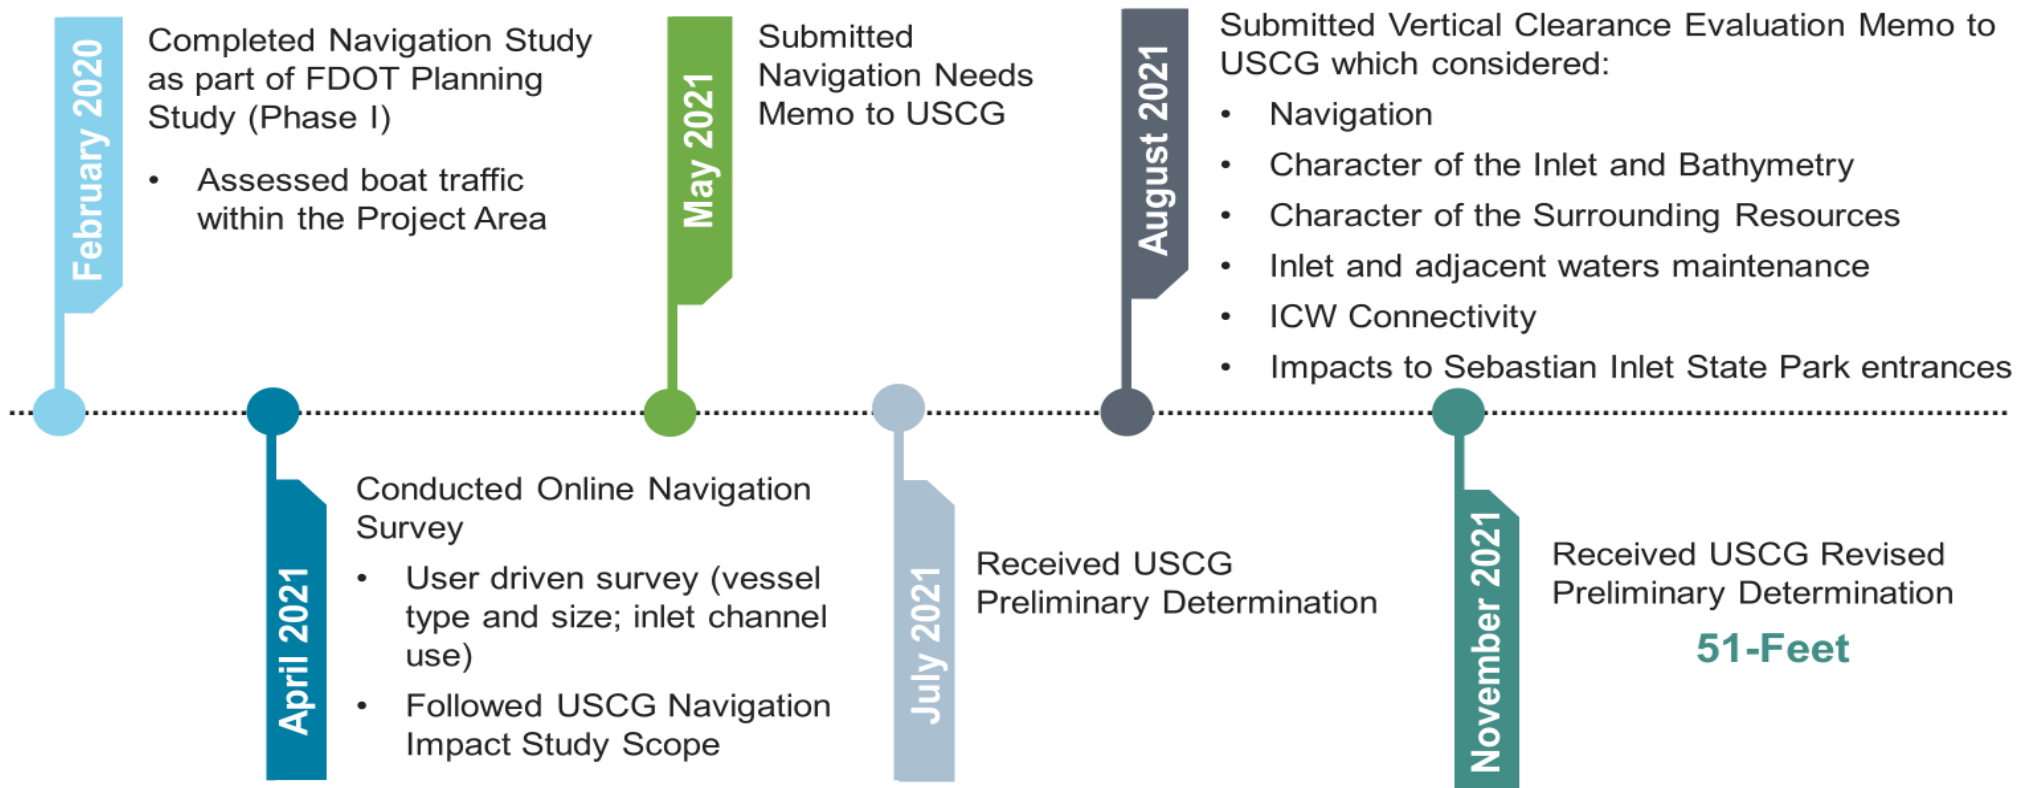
February 2020

Completed Navigation Study as part of FDOT Planning Study (Phase I)

- Assessed boat traffic within the Project Area

May 2021

Submitted Navigation Needs Memo to USCG

August 2021

Submitted Vertical Clearance Evaluation Memo to USCG which considered:

- Navigation
- Character of the Inlet and Bathymetry
- Character of the Surrounding Resources
- Inlet and adjacent waters maintenance
- ICW Connectivity
- Impacts to Sebastian Inlet State Park entrances

April 2021

Conducted Online Navigation Survey

- User driven survey (vessel type and size; inlet channel use)
- Followed USCG Navigation Impact Study Scope

July 2021

Received USCG Preliminary Determination

November 2021

Received USCG Revised Preliminary Determination

51-Feet